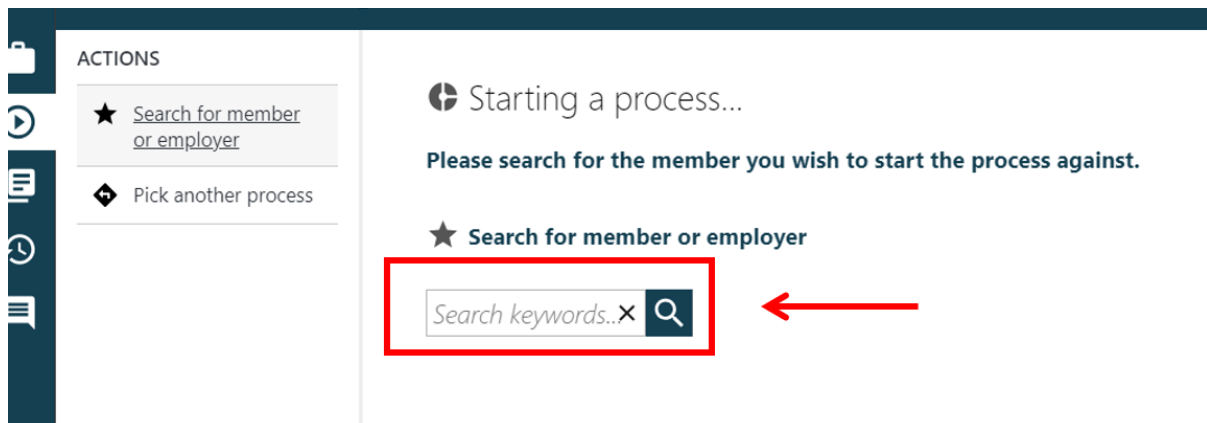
ACTIONS

Search for member or employer

Pick another process

Starting a process...

Please search for the member you wish to start the process against.

Search for member or employer

Search keywords...